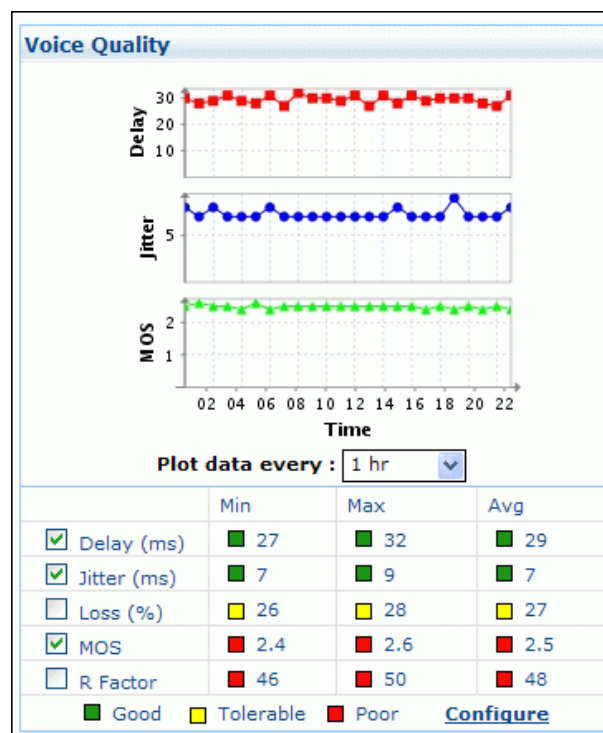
Voice Quality

Delay
30
20
10

Jitter
5

MOS
2
1

02 04 06 08 10 12 14 16 18 20 22
Time

Plot data every : 1 hr

| | Min | Max | Avg |
|---|---|---|---|
| Delay (ms) | 27 | 32 | 29 |
| Jitter (ms) | 7 | 9 | 7 |
| Loss (%) | 26 | 28 | 27 |
| MOS | 2.4 | 2.6 | 2.5 |
| R Factor | 46 | 50 | 48 |

Good Tolerable Poor Configure